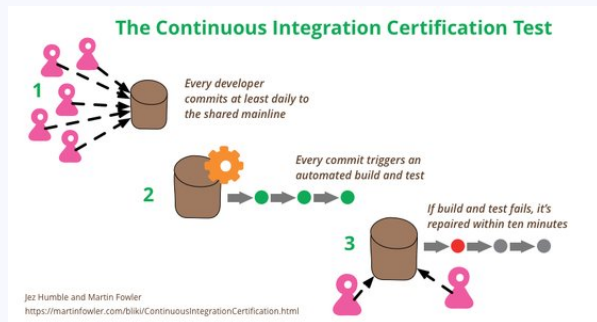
The Continuous Integration Certification Test

1

Every developer commits at least daily to the shared mainline

2

Every commit triggers an automated build and test

3

If build and test fails, it's repaired within ten minutes

Jez Humble and Martin Fowler
https://martinfowler.com/bliki/ContinuousIntegrationCertification.html